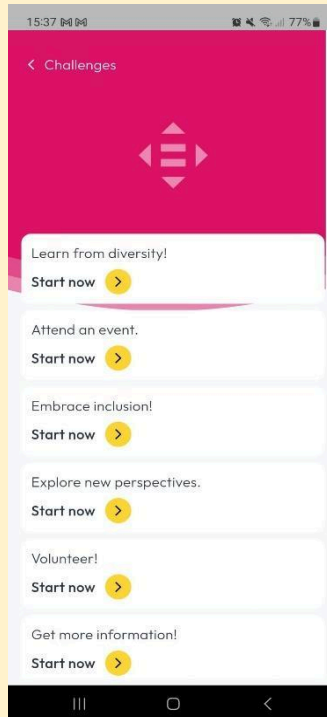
15:37 M M
77%

< Challenges

Learn from diversity!
Start now >

Attend an event.
Start now >

Embrace inclusion!
Start now >

Explore new perspectives.
Start now >

Volunteer!
Start now >

Get more information!
Start now >